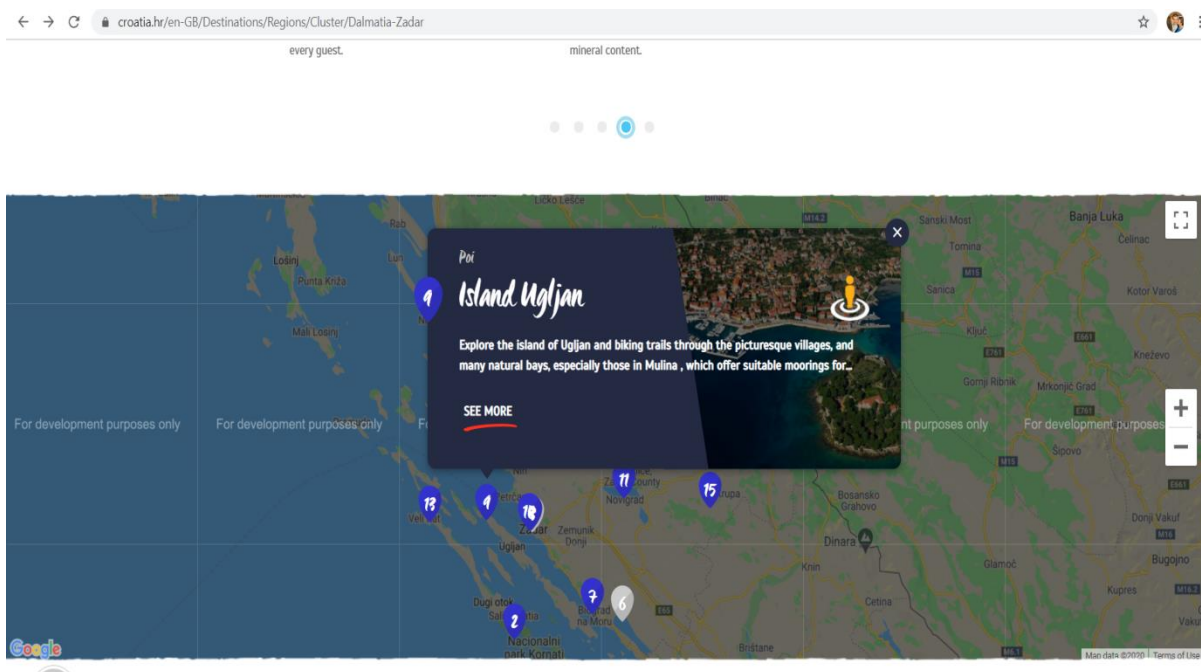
croatia.hr/en-GB/Destinations/Regions/Cluster/Dalmatia-Zadar

every guest.

mineral content.

Poi

Island Ugljan

Explore the island of Ugljan and biking trails through the picturesque villages, and many natural bays, especially those in Mulina , which offer suitable moorings for...

SEE MORE

For development purposes only

For development purposes only

nt purposes only

For development purposes

Ličko Lešće
Rab
Lošinj
Punta Križa
Mali Lošinj
Sanski Most
Tomina
Banja Luka
Čelinac
Sanica
Kotor Varoš
Ključ
Kneževo
Gornji Ribnik
Mrkonjić Grad
Šipovo
Bosansko Grahovo
Donji Vakuf
Dinara
Knin
Glamoč
Bugojno
Kupres
Cetina
Zemunik Donji
Zadar
Novigrad
Ugljan
Dugi otok
Nacionalni park Kornati
Bristane
Krupa

9
9
13
9
18
11
15
7
6
2

Google
Map data ©2020 Terms of Use